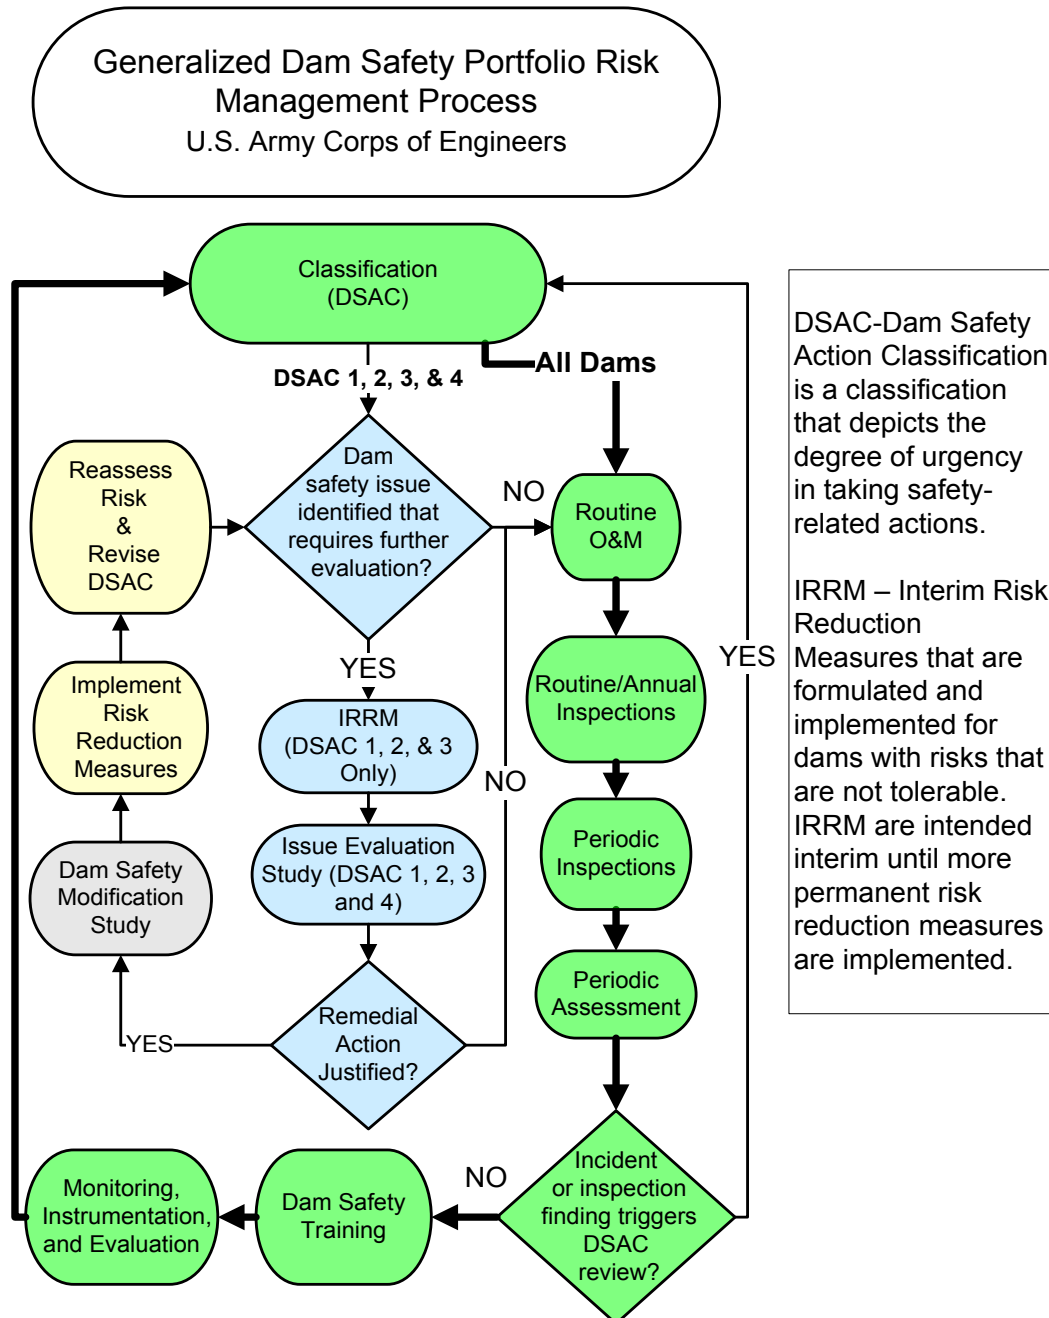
Generalized Dam Safety Portfolio Risk Management Process
U.S. Army Corps of Engineers

Classification (DSAC)

DSAC 1, 2, 3, & 4

All Dams

Reassess Risk & Revise DSAC

Dam safety issue identified that requires further evaluation?

NO

Routine O&M

YES

Implement Risk Reduction Measures

IRRM (DSAC 1, 2, & 3 Only)

Routine/Annual Inspections

YES

NO

Dam Safety Modification Study

Issue Evaluation Study (DSAC 1, 2, 3 and 4)

Periodic Inspections

Periodic Assessment

YES

Remedial Action Justified?

Monitoring, Instrumentation, and Evaluation

Dam Safety Training

NO

Incident or inspection finding triggers DSAC review?

DSAC-Dam Safety Action Classification is a classification that depicts the degree of urgency in taking safety-related actions.

IRRM – Interim Risk Reduction Measures that are formulated and implemented for dams with risks that are not tolerable. IRRM are intended interim until more permanent risk reduction measures are implemented.